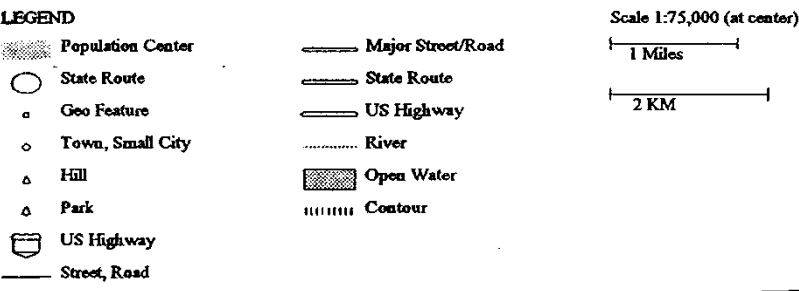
LEGEND

Population Center
State Route
Geo Feature
Town, Small City
Hill
Park
US Highway
Street, Road

Major Street/Road
State Route
US Highway
River
Open Water
Contour

Scale 1:75,000 (at center)
1 Miles
2 KM